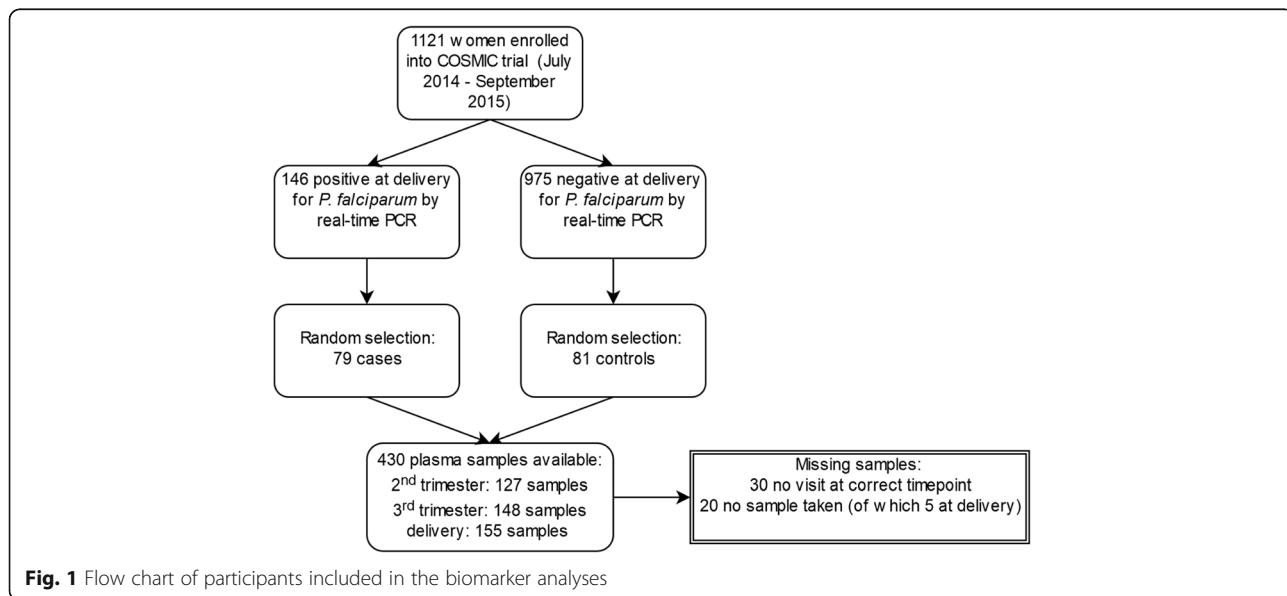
1121 w omen enrolled into COSMIC trial (July 2014 - September 2015)

146 positive at delivery for *P. falciparum* by real-time PCR

975 negative at delivery for *P. falciparum* by real-time PCR

Random selection: 79 cases

Random selection: 81 controls

430 plasma samples available:
2$^{nd}$ trimester: 127 samples
3$^{rd}$ trimester: 148 samples
delivery: 155 samples

Missing samples:
30 no visit at correct timepoint
20 no sample taken (of w hich 5 at delivery)

**Fig. 1** Flow chart of participants included in the biomarker analyses